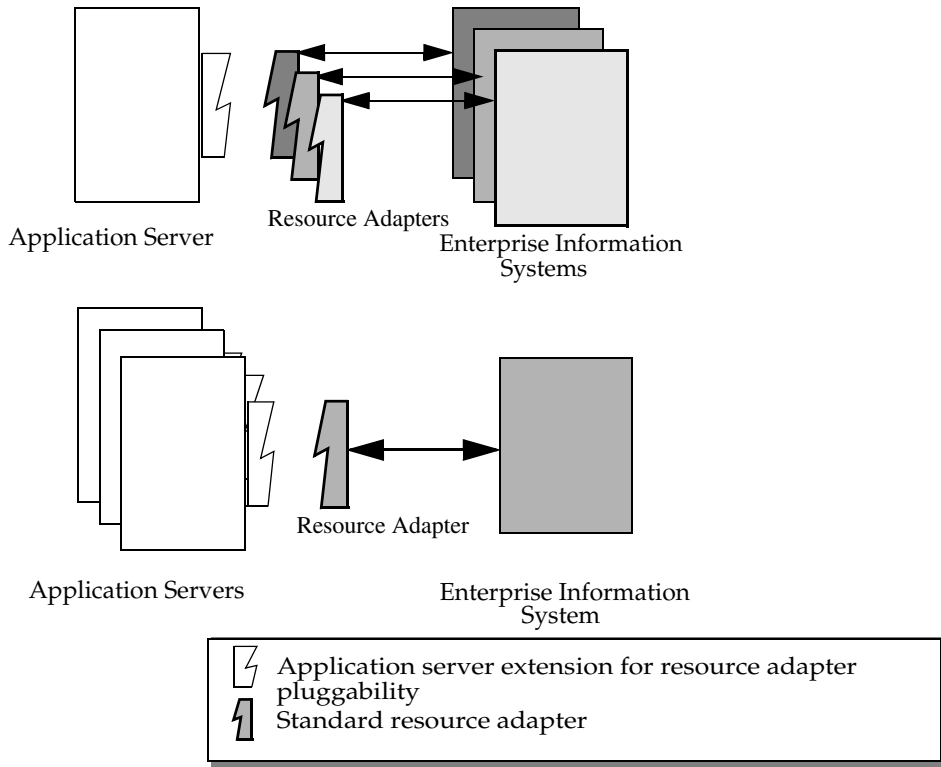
Resource Adapters

Application Server

Enterprise Information Systems

Resource Adapter

Application Servers

Enterprise Information System

Application server extension for resource adapter pluggability

Standard resource adapter